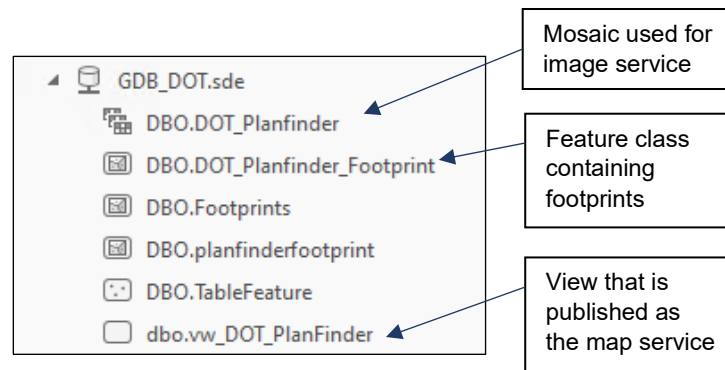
GDB_DOT.sde

DBO.DOT_Planfinder

DBO.DOT_Planfinder_Footprint

DBO.Footprints

DBO.planfinderfootprint

DBO.TableFeature

dbo.vw_DOT_PlanFinder

Mosaic used for image service

Feature class containing footprints

View that is published as the map service